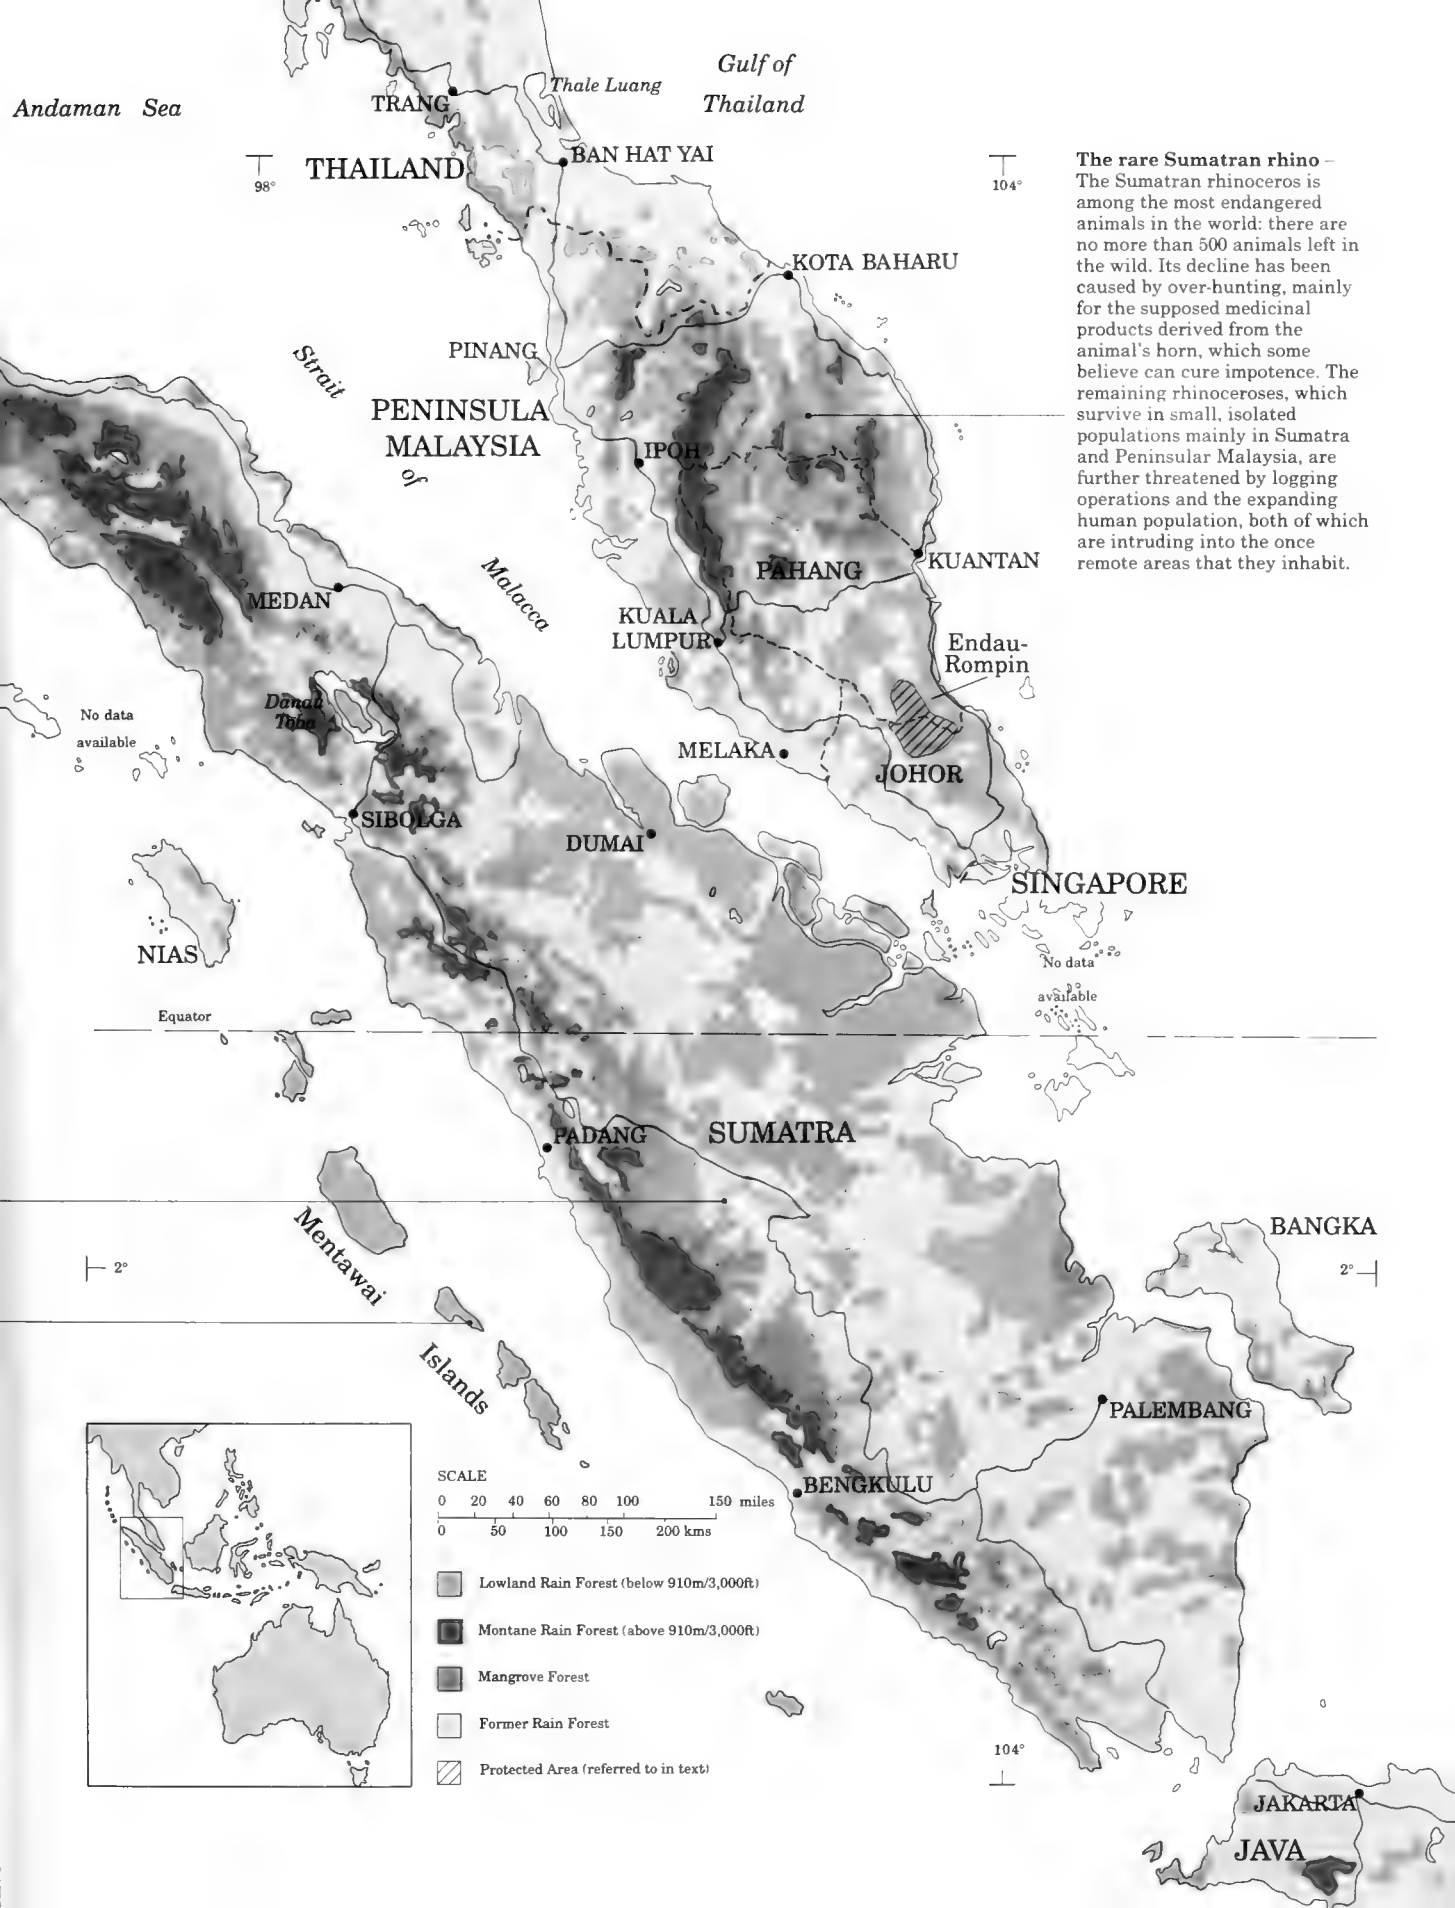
Andaman Sea

TRANG

Thale Luang

Gulf of Thailand

THAILAND

BAN HAT YAI

98°

104°

The rare Sumatran rhino – The Sumatran rhinoceros is among the most endangered animals in the world: there are no more than 500 animals left in the wild. Its decline has been caused by over-hunting, mainly for the supposed medicinal products derived from the animal's horn, which some believe can cure impotence. The remaining rhinoceroses, which survive in small, isolated populations mainly in Sumatra and Peninsular Malaysia, are further threatened by logging operations and the expanding human population, both of which are intruding into the once remote areas that they inhabit.

KOTA BAHARU

PINANG

Strait of Malacca

PENINSULA MALAYSIA

IPOH

PAHANG

KUANTAN

MEDAN

KUALA LUMPUR

Endau-Rompin

No data available

Danau Toba

MELAKA

JOHOR

SIBOLGA

DUMAI

SINGAPORE

NIAS

No data available

Equator

SUMATRA

PADANG

Mentawai Islands

BANGKA

2°

2°

PALEMBANG

SCALE
0 20 40 60 80 100 150 miles
0 50 100 150 200 kms

BENGKULU

Lowland Rain Forest (below 910m/3,000ft)

Montane Rain Forest (above 910m/3,000ft)

Mangrove Forest

Former Rain Forest

Protected Area (referred to in text)

104°

JAKARTA

JAVA